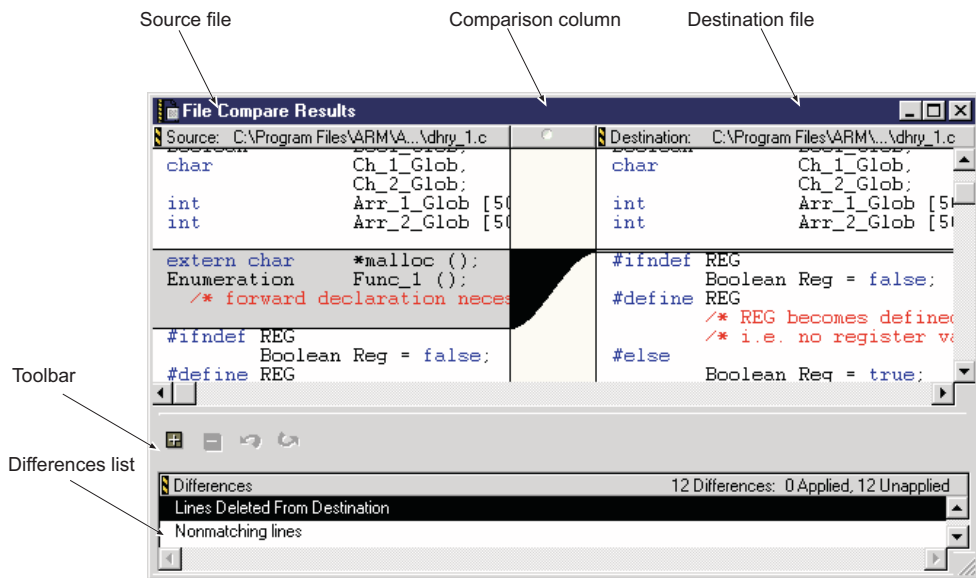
Source file

Comparison column

Destination file

File Compare Results

Source: C:\Program Files\ARM\A...\dhry_1.c

Destination: C:\Program Files\ARM\...\dhry_1.c

char Ch_1_Glob,
Ch_2_Glob;
int Arr_1_Glob [5
int Arr_2_Glob [5

extern char *malloc ();
Enumeration Func_1 ();
/* forward declaration neces

#ifndef REG
Boolean Reg = false;
#define REG

char Ch_1_Glob,
Ch_2_Glob;
int Arr_1_Glob [5
int Arr_2_Glob [5

#ifndef REG
Boolean Reg = false;
#define REG
/* REG becomes definec
/* i.e. no register va
#else
Boolean Reg = true;

Toolbar

Differences list

Differences

12 Differences: 0 Applied, 12 Unapplied

Lines Deleted From Destination

Nonmatching lines